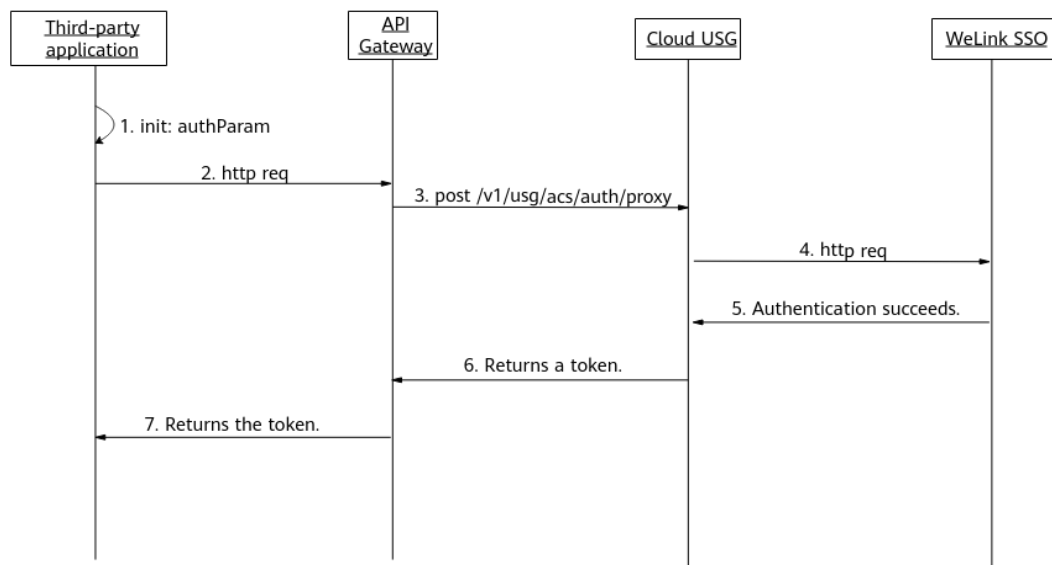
Third-party application

API Gateway

Cloud USG

WeLink SSO

1. init: authParam

2. http req

3. post /v1/usg/acs/auth/proxy

4. http req

5. Authentication succeeds.

6. Returns a token.

7. Returns the token.